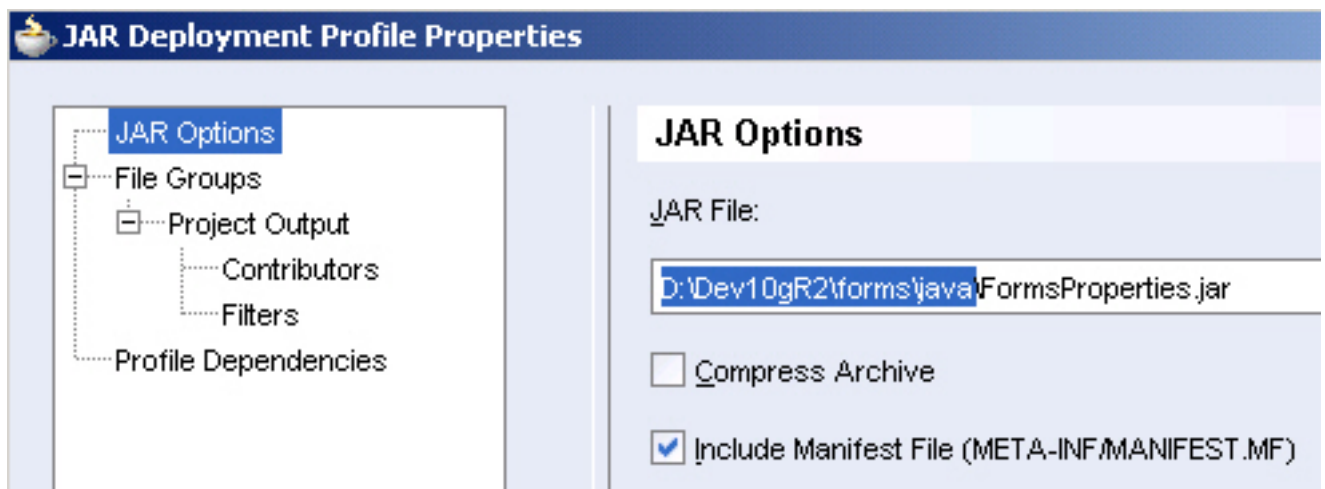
JAR Deployment Profile Properties

JAR Options
File Groups
Project Output
Contributors
Filters
Profile Dependencies

JAR Options

JAR File:

D:\Dev10gR2\forms\java\FormsProperties.jar

Compress Archive

Include Manifest File (META-INF/MANIFEST.MF)